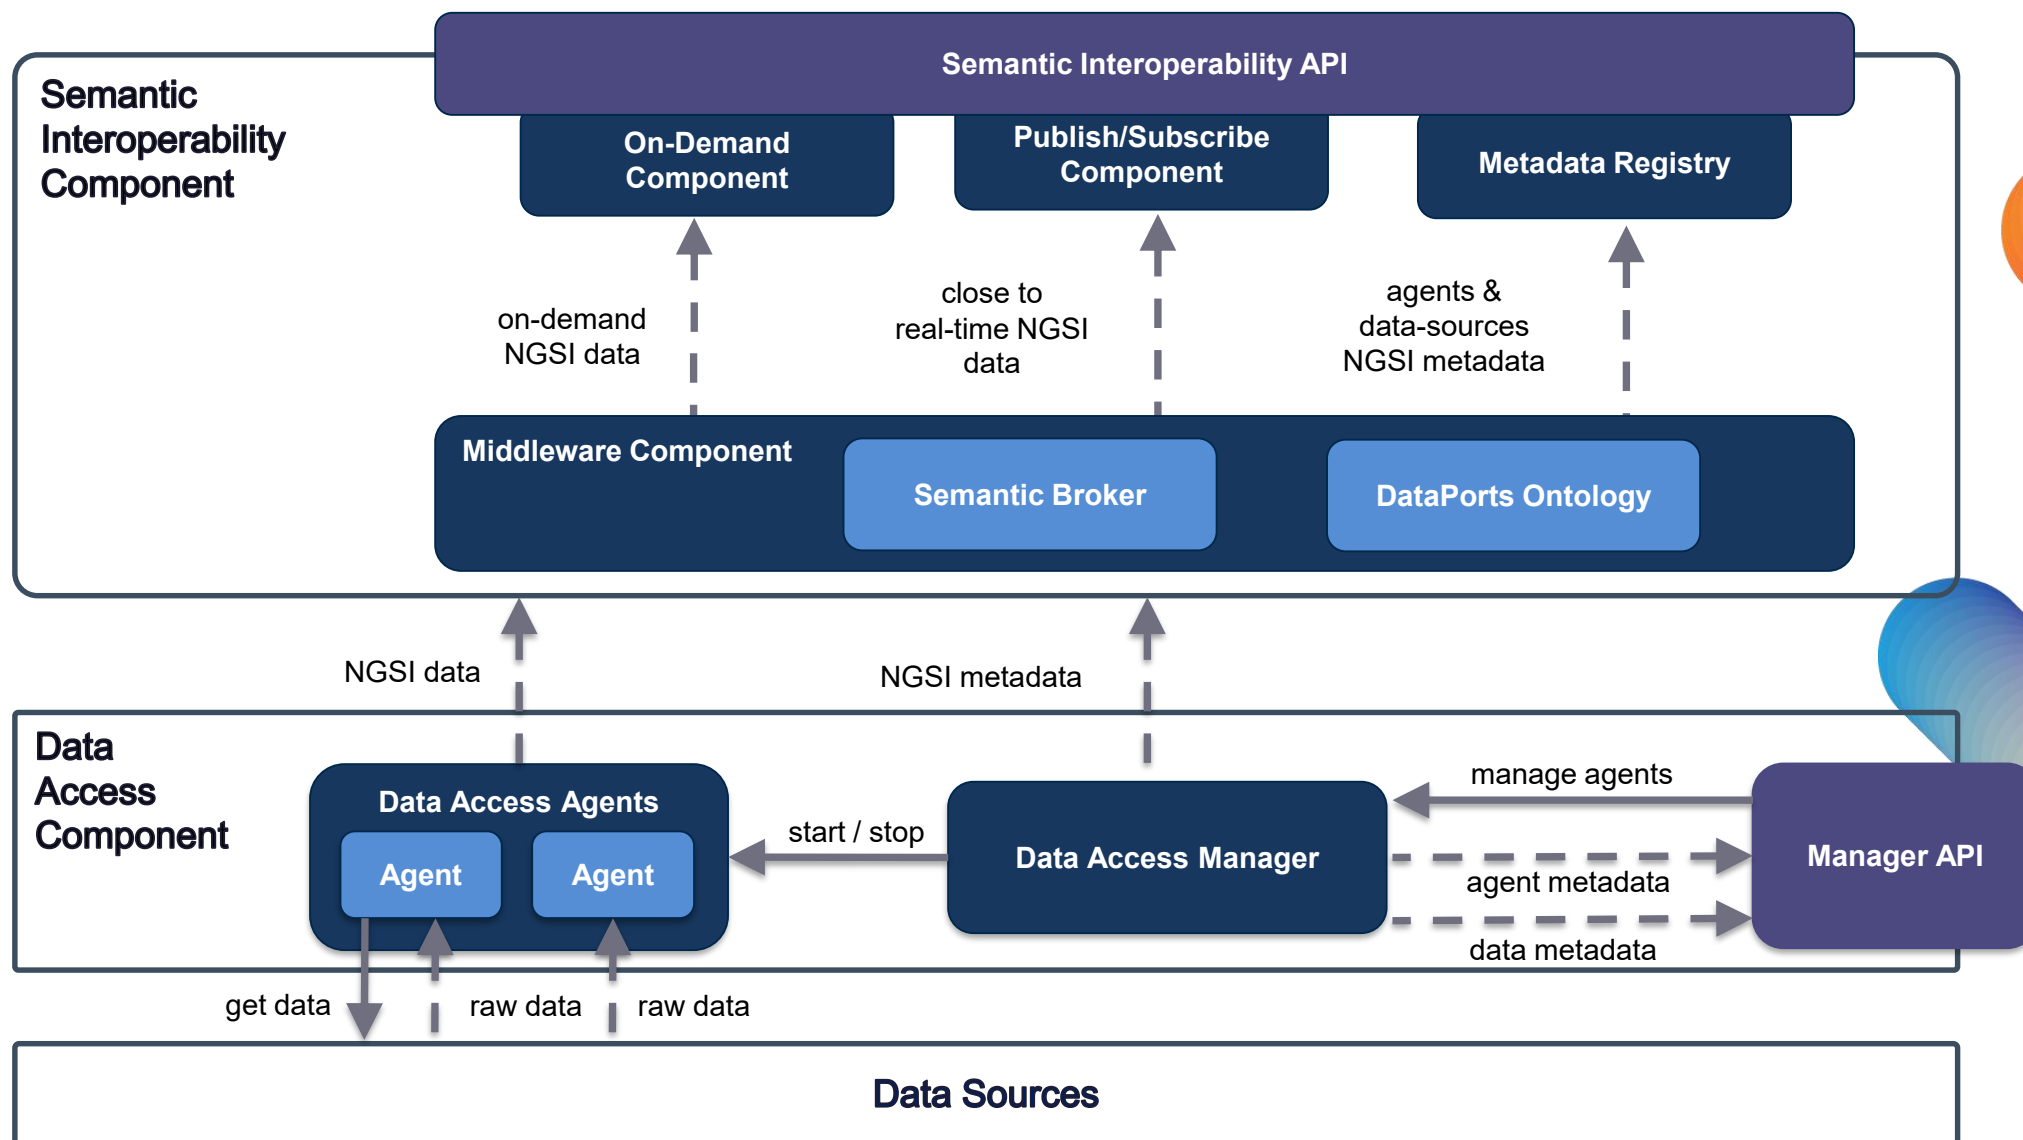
Semantic Interoperability API

Semantic Interoperability Component

On-Demand Component

Publish/Subscribe Component

Metadata Registry

on-demand NGSI data

close to real-time NGSI data

agents & data-sources NGSI metadata

Middleware Component

Semantic Broker

DataPorts Ontology

NGSI data

NGSI metadata

Data Access Component

Data Access Agents

Agent

Agent

start / stop

Data Access Manager

manage agents

Manager API

agent metadata

data metadata

get data

raw data

raw data

Data Sources